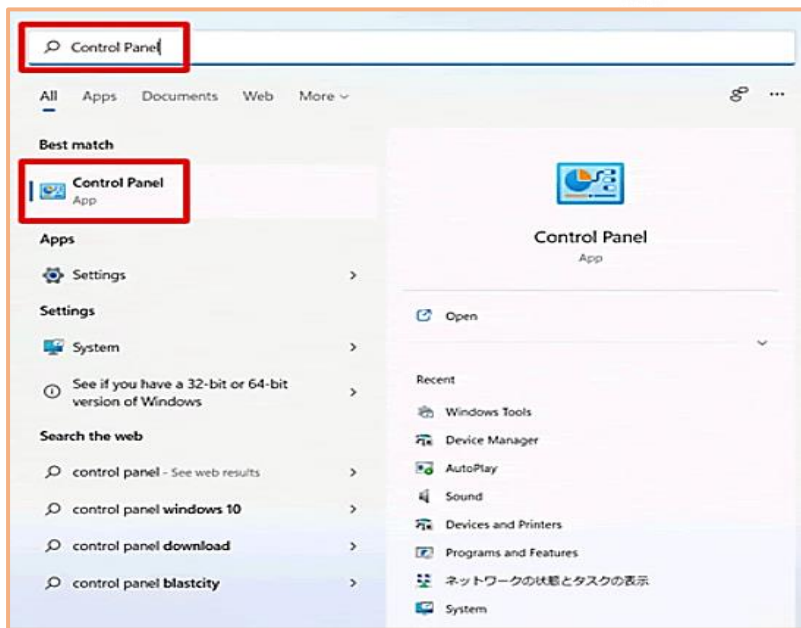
Control Panel

All Apps Documents Web More

Best match

Control Panel
App

Apps

Settings

Settings

System

See if you have a 32-bit or 64-bit version of Windows

Search the web

control panel - See web results

control panel windows 10

control panel download

control panel blastcity

Control Panel
App

Open

Recent

Windows Tools

Device Manager

AutoPlay

Sound

Devices and Printers

Programs and Features

ネットワークの状態とタスクの表示

System